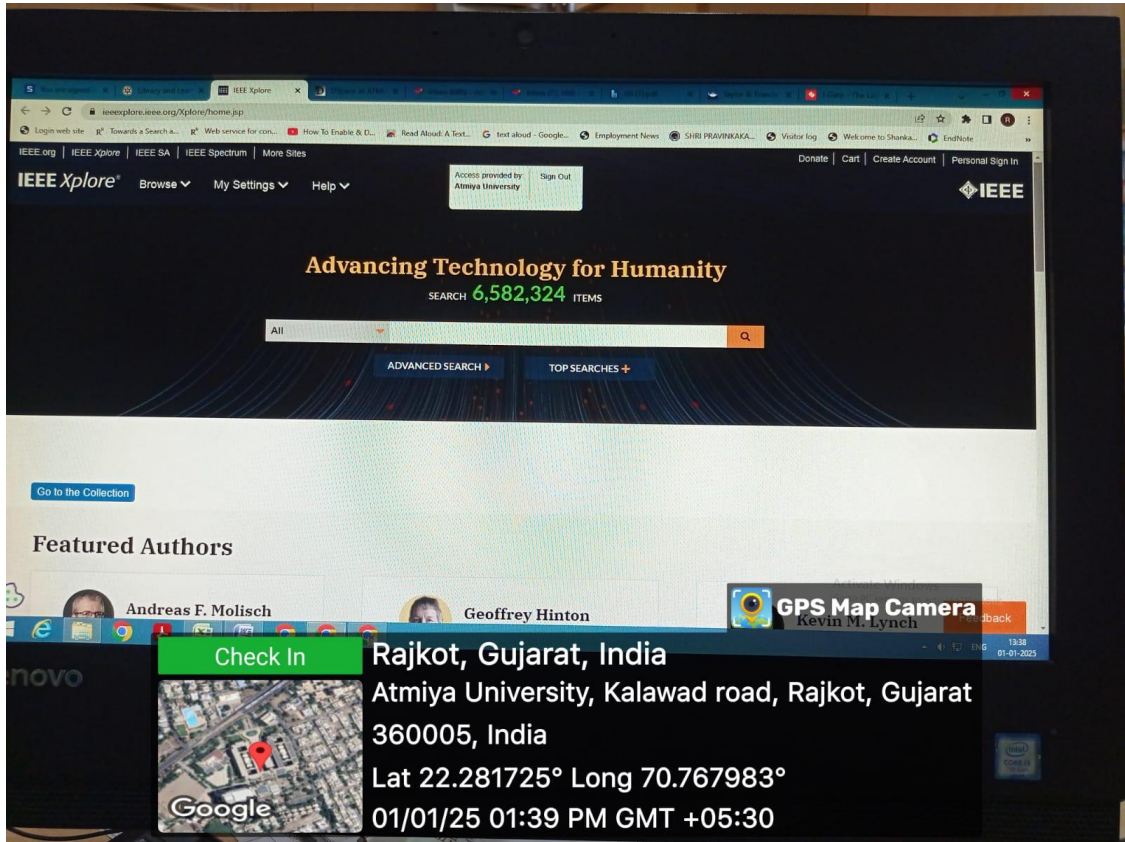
IEEE Xplore

ieeexplore.ieee.org/Xplore/home.jsp

Login web site | Towards a Search a... | Web service for con... | How To Enable & D... | Read Aloud: A Text... | text aloud - Google... | Employment News | SHRI PRAVINKAKA... | Visitor log | Welcome to Shanka... | EndNote

IEEE.org | IEEE Xplore | IEEE SA | IEEE Spectrum | More Sites

Donate | Cart | Create Account | Personal Sign In

IEEE Xplore® Browse My Settings Help

Access provided by: Atmiya University Sign Out

IEEE

Advancing Technology for Humanity

SEARCH 6,582,324 ITEMS

All

ADVANCED SEARCH

TOP SEARCHES +

Go to the Collection

Featured Authors

Andreas F. Molisch

Geoffrey Hinton

Kevin M. Lynch

Feedback

Activate Windows

13:38 01-01-2025

ENG

GPS Map Camera

Check In

Rajkot, Gujarat, India

Atmiya University, Kalawad road, Rajkot, Gujarat 360005, India

Lat 22.281725° Long 70.767983°

01/01/25 01:39 PM GMT +05:30

Google

novo